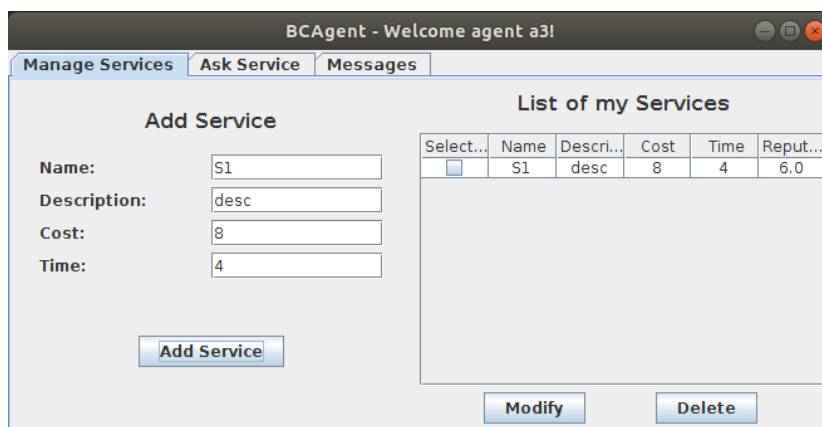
BCAgent - Welcome agent a3!

Manage Services | Ask Service | Messages

Add Service

Name: S1
Description: desc
Cost: 8
Time: 4

Add Service

List of my Services

| Select... | Name | Descri... | Cost | Time | Reput... |
|---|---|---|---|---|---|
| ☐ | S1 | desc | 8 | 4 | 6.0 |

Modify

Delete